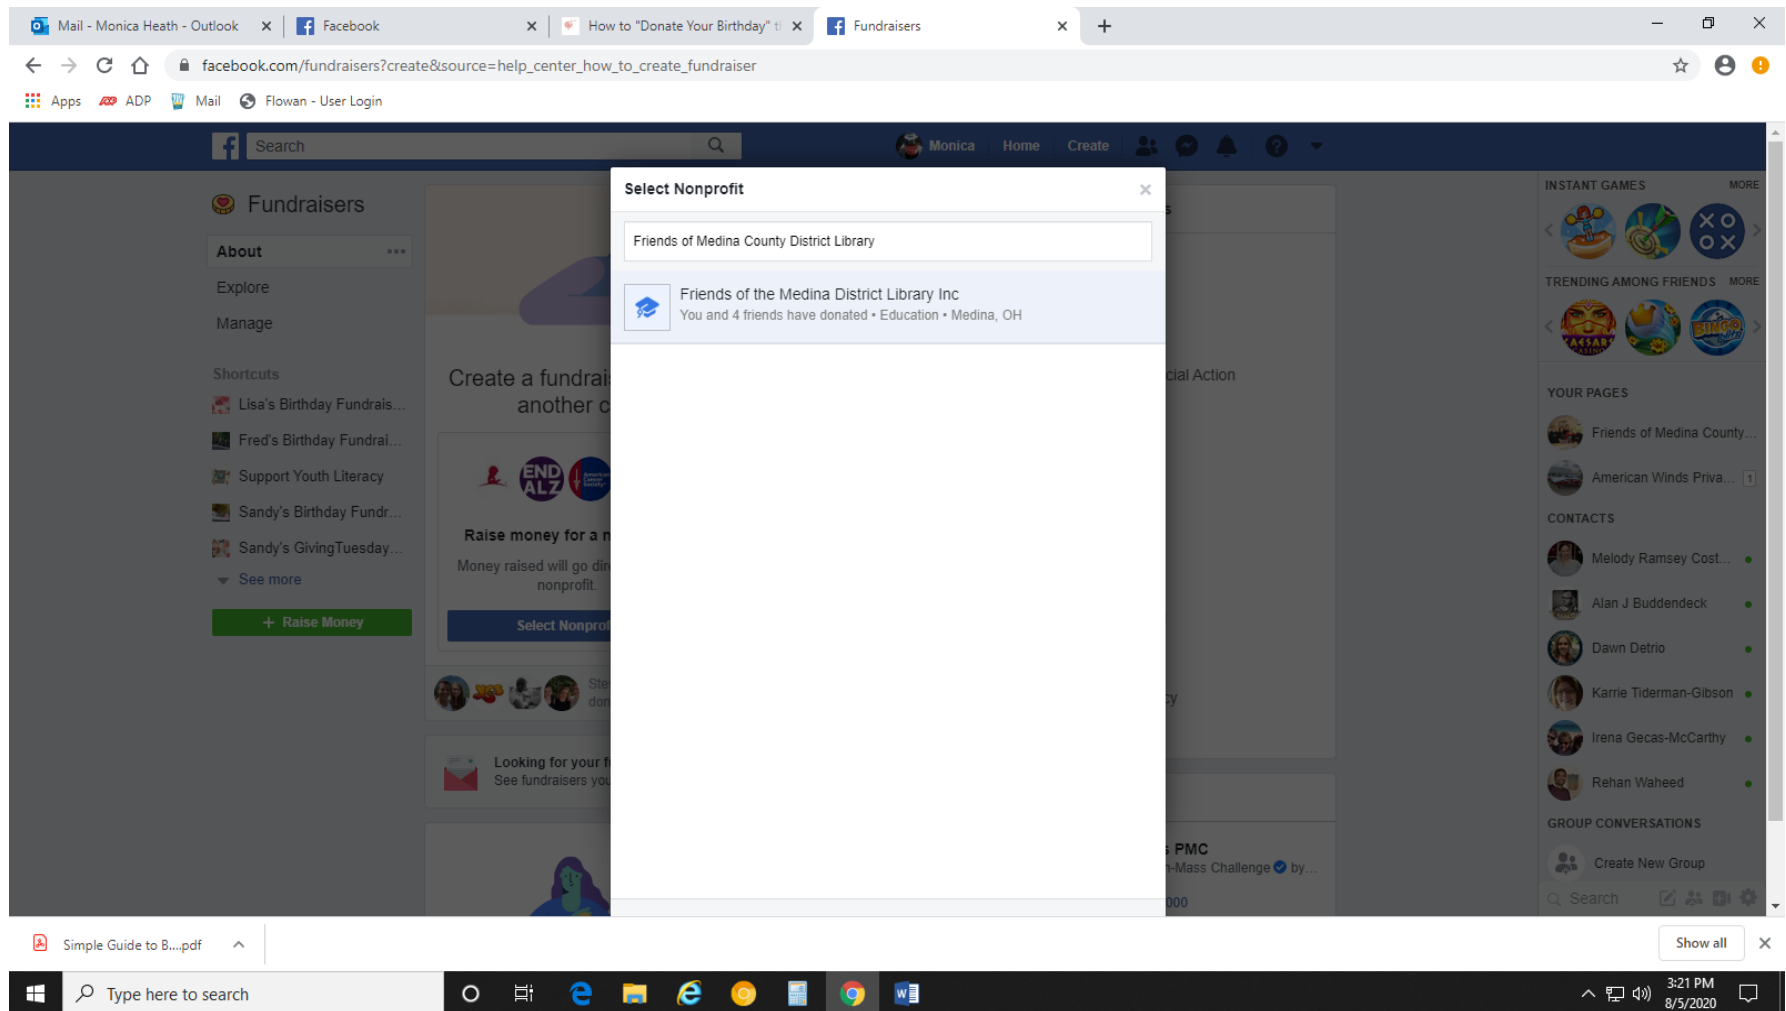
Mail - Monica Heath - Outlook
Facebook
How to "Donate Your Birthday" t
Fundraisers

facebook.com/fundraisers?create&source=help_center_how_to_create_fundraiser

Apps ADP Mail Flowan - User Login

Search
Monica Home Create

Fundraisers
About
Explore
Manage
Shortcuts
Lisa's Birthday Fundrais...
Fred's Birthday Fundrai...
Support Youth Literacy
Sandy's Birthday Fundr...
Sandy's GivingTuesday...
See more
+ Raise Money

Create a fundrai
another c
Raise money for a n
Money raised will go dir
nonprofit.
Select Nonprof
Looking for your f
See fundraisers you

cial Action
PMC
-Mass Challenge by...
000

Select Nonprofit
Friends of Medina County District Library
Friends of the Medina District Library Inc
You and 4 friends have donated • Education • Medina, OH

INSTANT GAMES MORE
TRENDING AMONG FRIENDS MORE
YOUR PAGES
Friends of Medina County...
American Winds Priva...
CONTACTS
Melody Ramsey Cost...
Alan J Buddendeck
Dawn Detrio
Karrie Tiderman-Gibson
Irena Gecas-McCarthy
Rehan Waheed
GROUP CONVERSATIONS
Create New Group
Search

Simple Guide to B....pdf
Show all

Type here to search
3:21 PM
8/5/2020